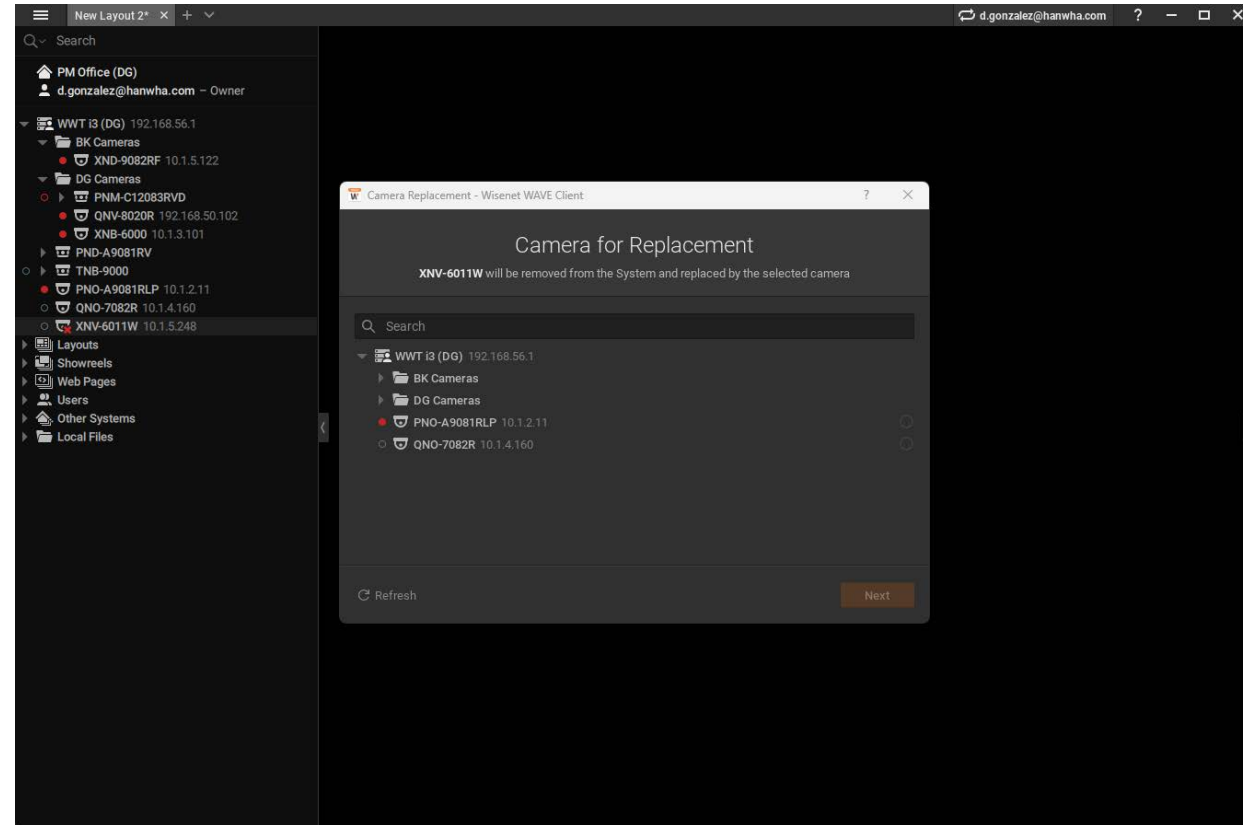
New Layout 2* × + ∨

d.gonzalez@hanwha.com ? − □ ×

Search

PM Office (DG)
d.gonzalez@hanwha.com – Owner

WWT i3 (DG) 192.168.56.1
BK Cameras
XND-9082RF 10.1.5.122
DG Cameras
PNM-C12083RVD
QNV-8020R 192.168.50.102
XNB-6000 10.1.3.101
PND-A9081RV
TNB-9000
PNO-A9081RLP 10.1.2.11
QNO-7082R 10.1.4.160
XNV-6011W 10.1.5.248
Layouts
Showreels
Web Pages
Users
Other Systems
Local Files

Camera Replacement - Wisenet WAVE Client ? ×

Camera for Replacement

XNV-6011W will be removed from the System and replaced by the selected camera

Search

WWT i3 (DG) 192.168.56.1
BK Cameras
DG Cameras
PNO-A9081RLP 10.1.2.11
QNO-7082R 10.1.4.160

Refresh

Next